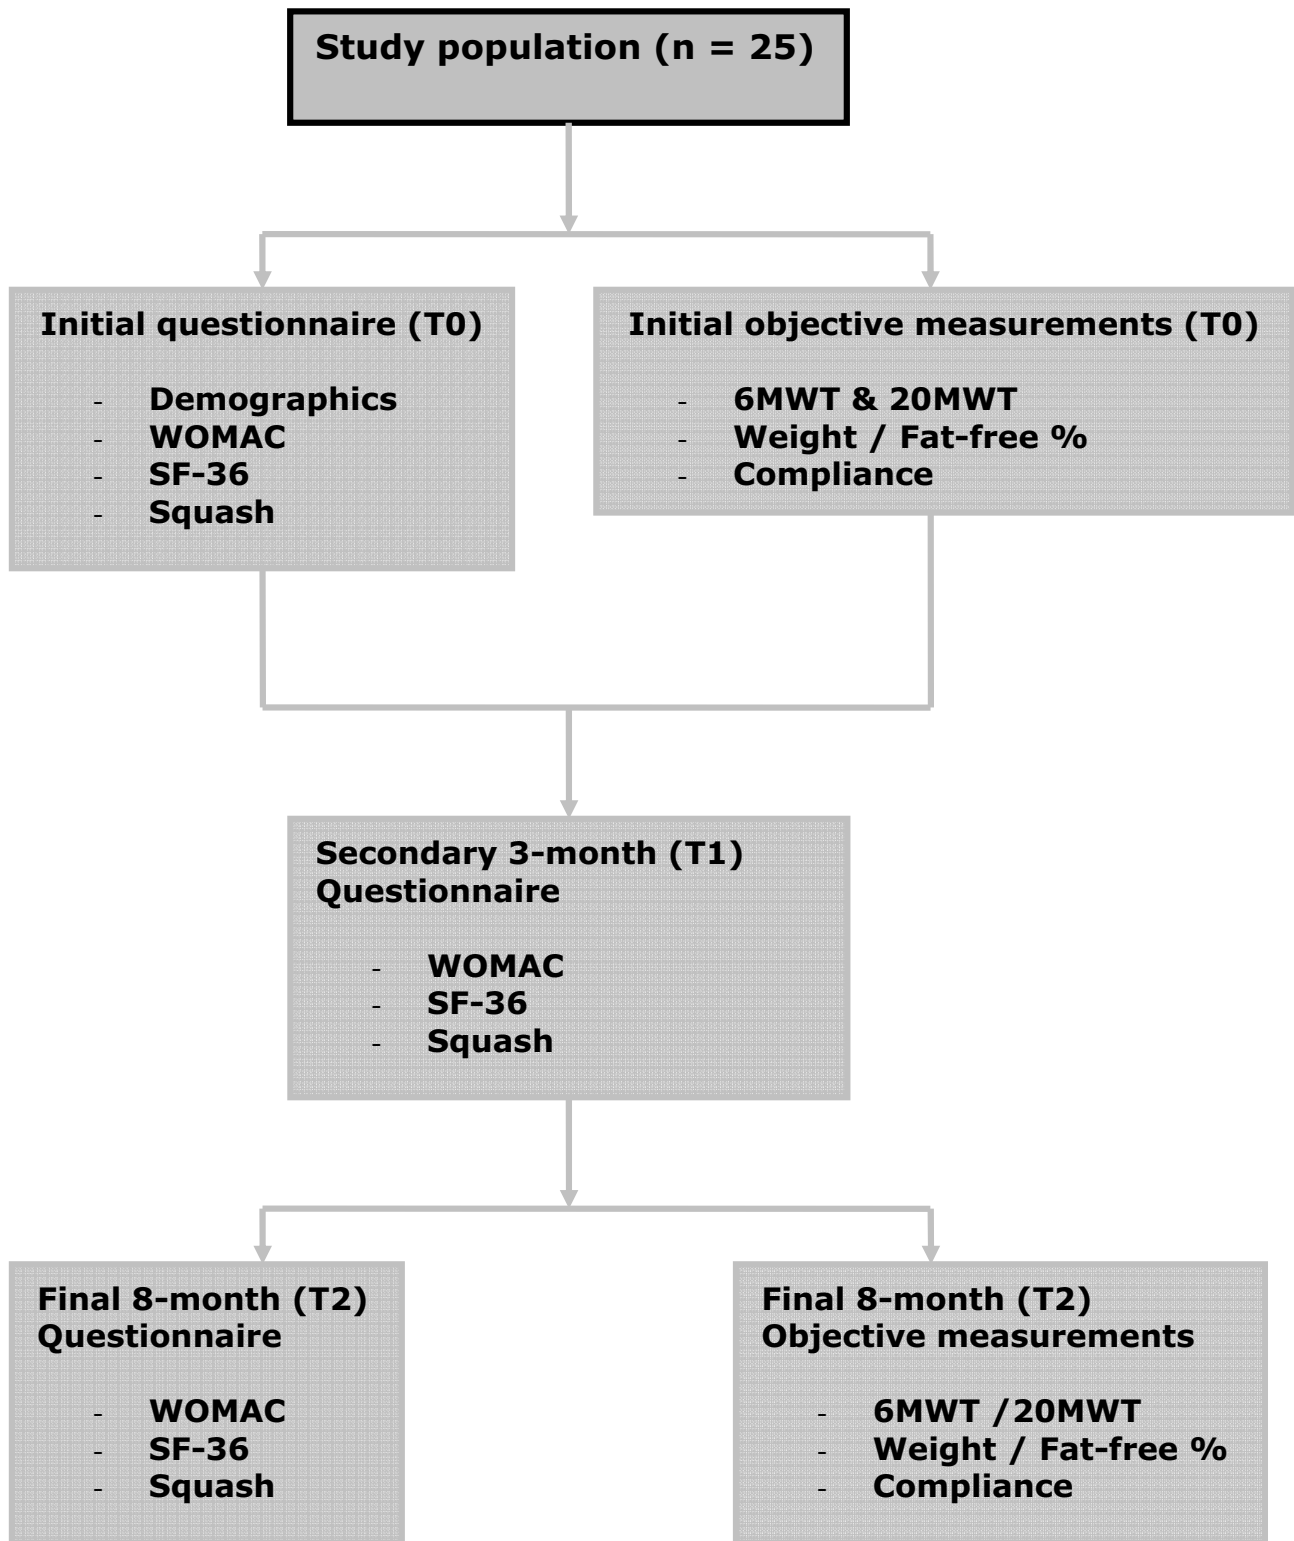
Study population (n = 25)

Initial questionnaire (T0)

- Demographics
- WOMAC
- SF-36
- Squash

Initial objective measurements (T0)

- 6MWT & 20MWT
- Weight / Fat-free %
- Compliance

Secondary 3-month (T1) Questionnaire

- WOMAC
- SF-36
- Squash

Final 8-month (T2) Questionnaire

- WOMAC
- SF-36
- Squash

Final 8-month (T2) Objective measurements

- 6MWT /20MWT
- Weight / Fat-free %
- Compliance